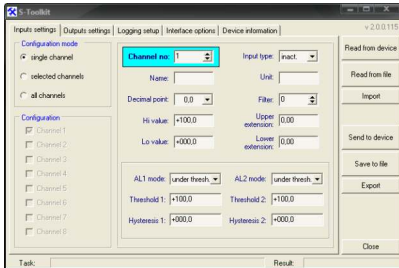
S-Toolkit

Inputs settings | Outputs settings | Logging setup | Interface options | Device information

v.2.0.0.115

Configuration mode
single channel
selected channels
all channels

Configuration
Channel 1
Channel 2
Channel 3
Channel 4
Channel 5
Channel 6
Channel 7
Channel 8

Channel no: 1
Input type: inact.
Name:
Unit:
Decimal point: 0,0
Filter: 0
Hi value: +100,0
Upper extension: 0,00
Lo value: +000,0
Lower extension: 0,00

AL1 mode: under thresh.
AL2 mode: under thresh.
Threshold 1: +100,0
Threshold 2: +100,0
Hysteresis 1: +000,0
Hysteresis 2: +000,0

Read from device
Read from file
Import
Send to device
Save to file
Export
Close

Task:
Result: